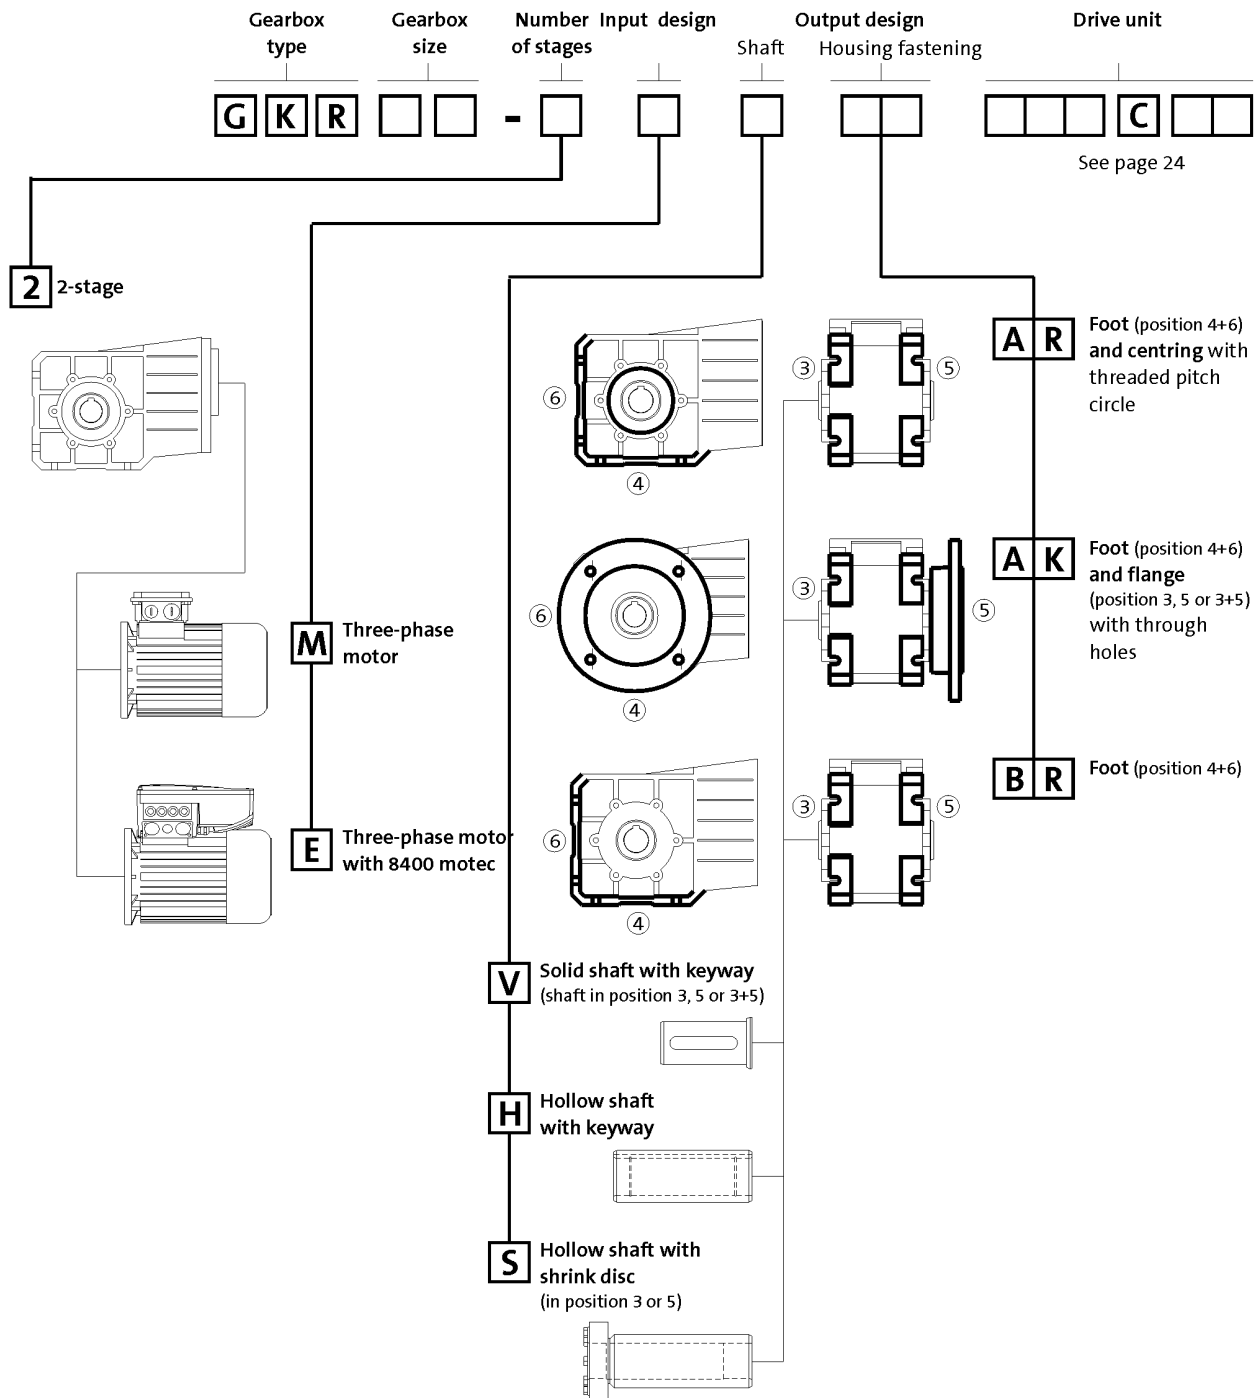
Gearbox type

Gearbox size

Number of stages

Input design

Output design

Shaft

Housing fastening

Drive unit

G K R - C

See page 24

2 2-stage

M Three-phase motor

E Three-phase motor with 8400 motec

6
4
3
5

A R Foot (position 4+6) and centring with threaded pitch circle

A K Foot (position 4+6) and flange (position 3, 5 or 3+5) with through holes

B R Foot (position 4+6)

V Solid shaft with keyway (shaft in position 3, 5 or 3+5)

H Hollow shaft with keyway

S Hollow shaft with shrink disc (in position 3 or 5)